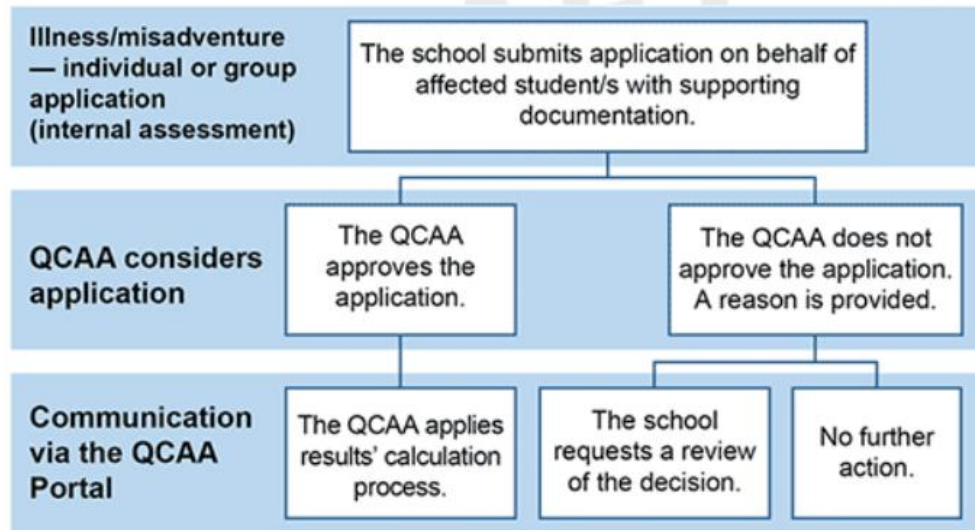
Illness/misadventure — individual or group application (internal assessment)

The school submits application on behalf of affected student/s with supporting documentation.

QCAA considers application

The QCAA approves the application.

The QCAA does not approve the application. A reason is provided.

Communication via the QCAA Portal

The QCAA applies results' calculation process.

The school requests a review of the decision.

No further action.